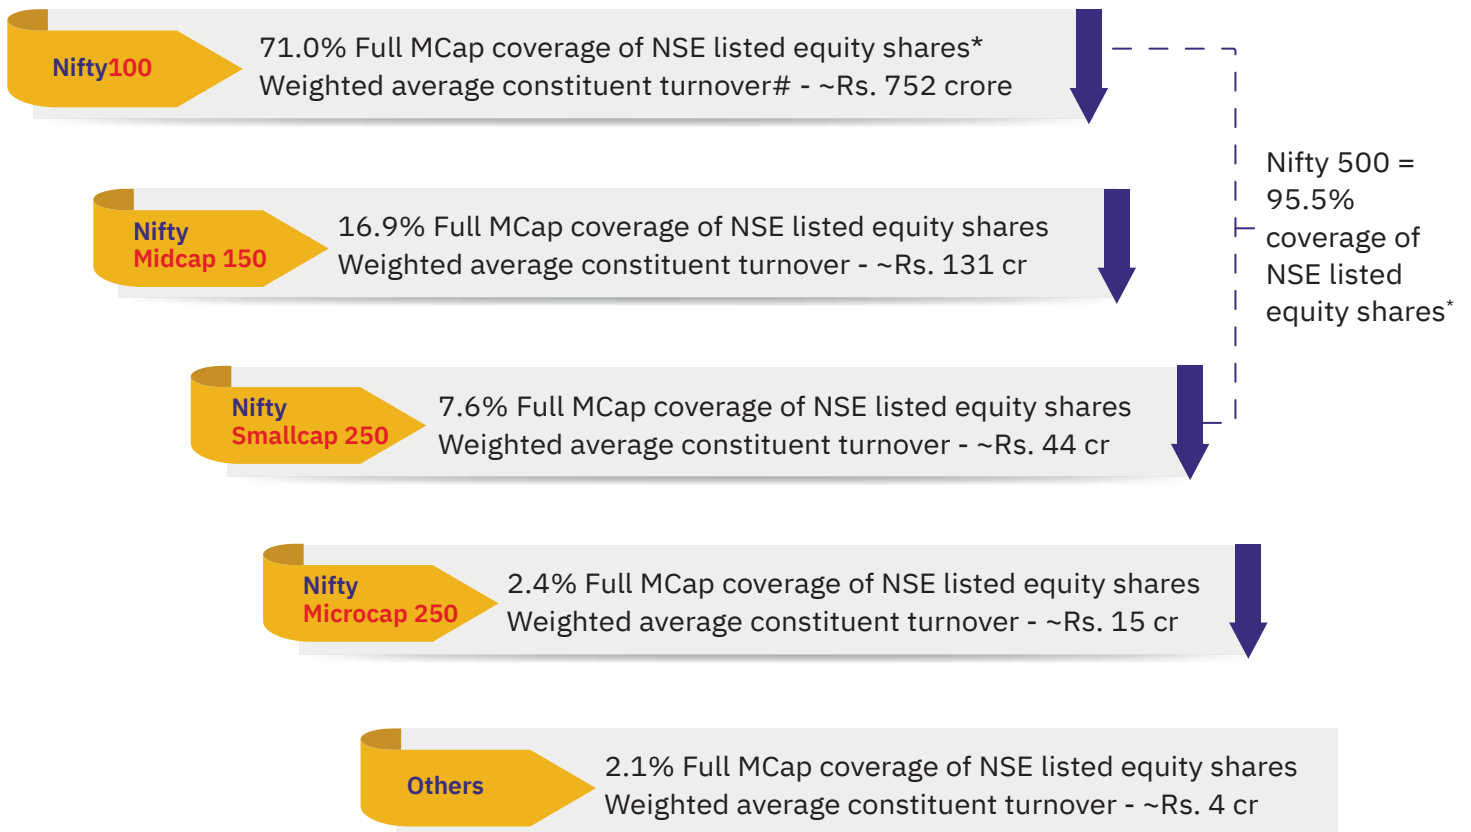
Nifty100

71.0% Full MCap coverage of NSE listed equity shares*
Weighted average constituent turnover# - ~Rs. 752 crore

Nifty 500 = 95.5% coverage of NSE listed equity shares*

Nifty Midcap 150

16.9% Full MCap coverage of NSE listed equity shares
Weighted average constituent turnover - ~Rs. 131 cr

Nifty Smallcap 250

7.6% Full MCap coverage of NSE listed equity shares
Weighted average constituent turnover - ~Rs. 44 cr

Nifty Microcap 250

2.4% Full MCap coverage of NSE listed equity shares
Weighted average constituent turnover - ~Rs. 15 cr

Others

2.1% Full MCap coverage of NSE listed equity shares
Weighted average constituent turnover - ~Rs. 4 cr